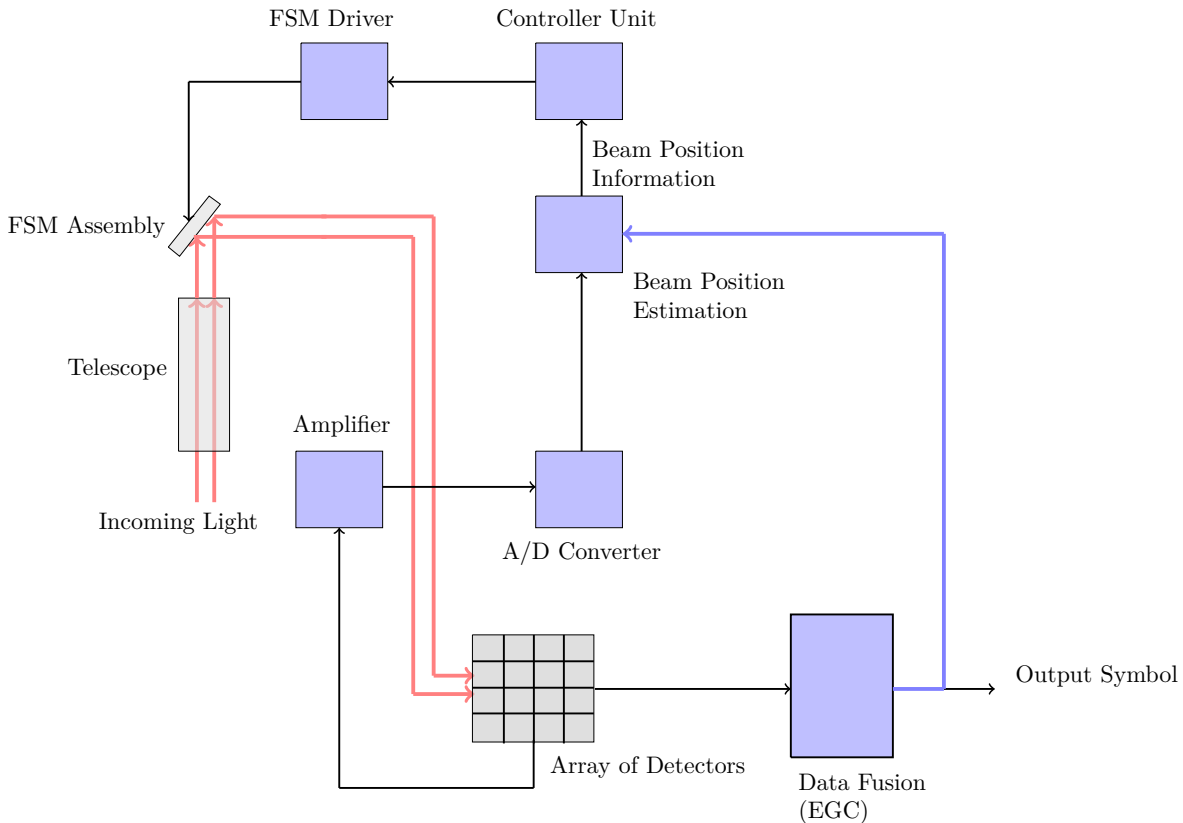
FSM Driver

Controller Unit

Beam Position Information

FSM Assembly

Beam Position Estimation

Telescope

Amplifier

Incoming Light

A/D Converter

Output Symbol

Array of Detectors

Data Fusion (EGC)